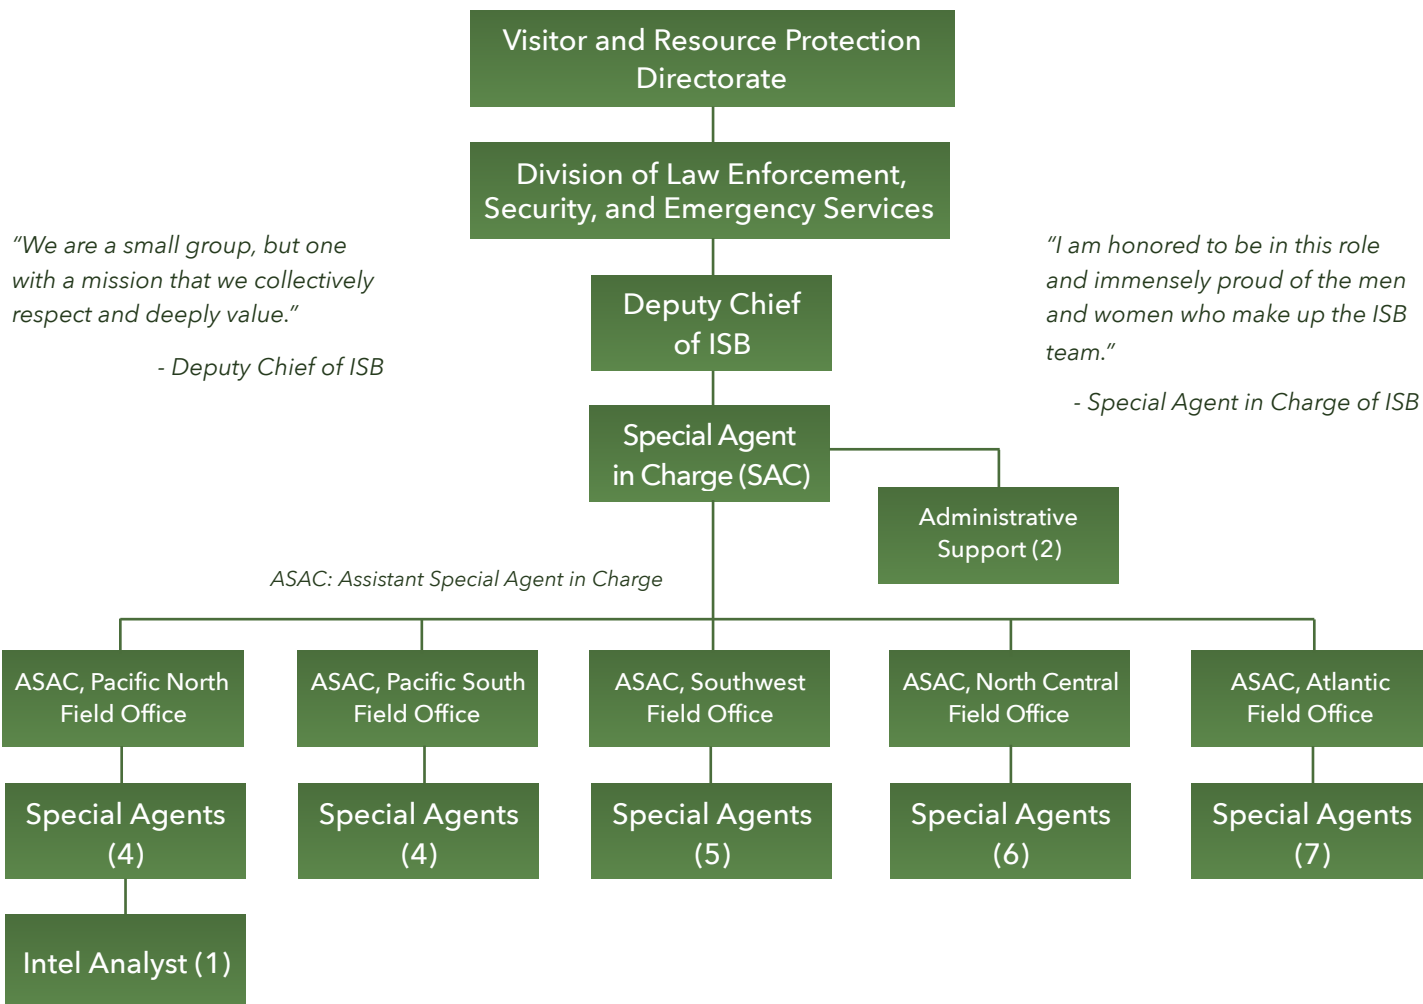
Visitor and Resource Protection Directorate

Division of Law Enforcement, Security, and Emergency Services

"We are a small group, but one with a mission that we collectively respect and deeply value."

- Deputy Chief of ISB

Deputy Chief of ISB

"I am honored to be in this role and immensely proud of the men and women who make up the ISB team."

- Special Agent in Charge of ISB

Special Agent in Charge (SAC)

Administrative Support (2)

ASAC: Assistant Special Agent in Charge

ASAC, Pacific North Field Office

ASAC, Pacific South Field Office

ASAC, Southwest Field Office

ASAC, North Central Field Office

ASAC, Atlantic Field Office

Special Agents (4)

Special Agents (4)

Special Agents (5)

Special Agents (6)

Special Agents (7)

Intel Analyst (1)